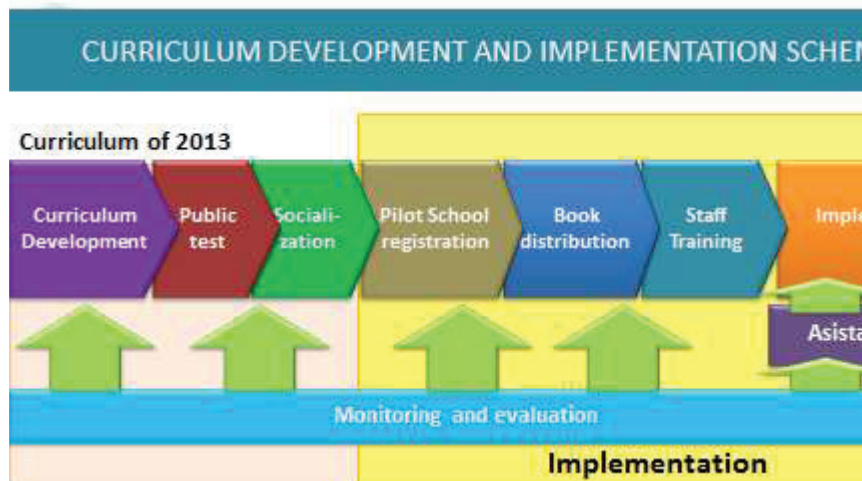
CURRICULUM DEVELOPMENT AND IMPLEMENTATION SCHEM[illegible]

Curriculum of 2013

Curriculum Development

Public test

Socialization

Pilot School registration

Book distribution

Staff Training

Imple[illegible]

Asista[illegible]

Monitoring and evaluation

Implementation